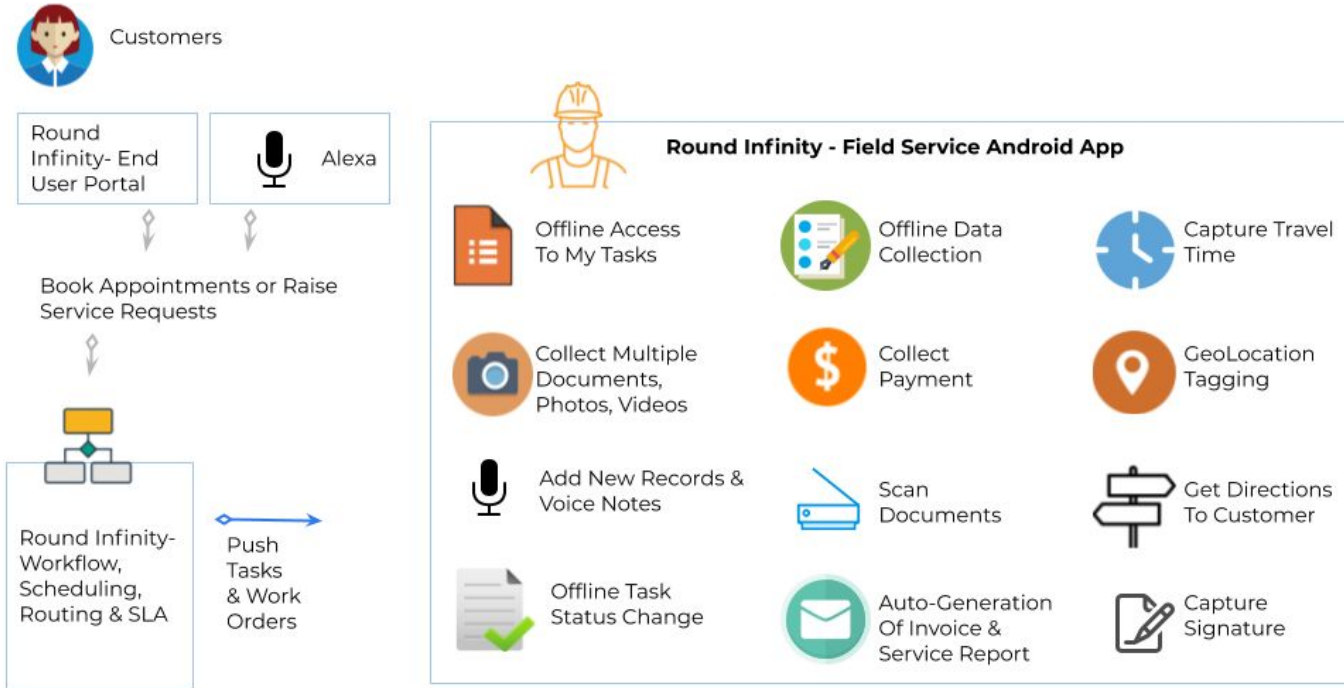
Customers

Round Infinity- End User Portal

Alexa

Book Appointments or Raise Service Requests

Round Infinity- Workflow, Scheduling, Routing & SLA

Push Tasks & Work Orders

Round Infinity - Field Service Android App

Offline Access To My Tasks

Offline Data Collection

Capture Travel Time

Collect Multiple Documents, Photos, Videos

Collect Payment

GeoLocation Tagging

Add New Records & Voice Notes

Scan Documents

Get Directions To Customer

Offline Task Status Change

Auto-Generation Of Invoice & Service Report

Capture Signature